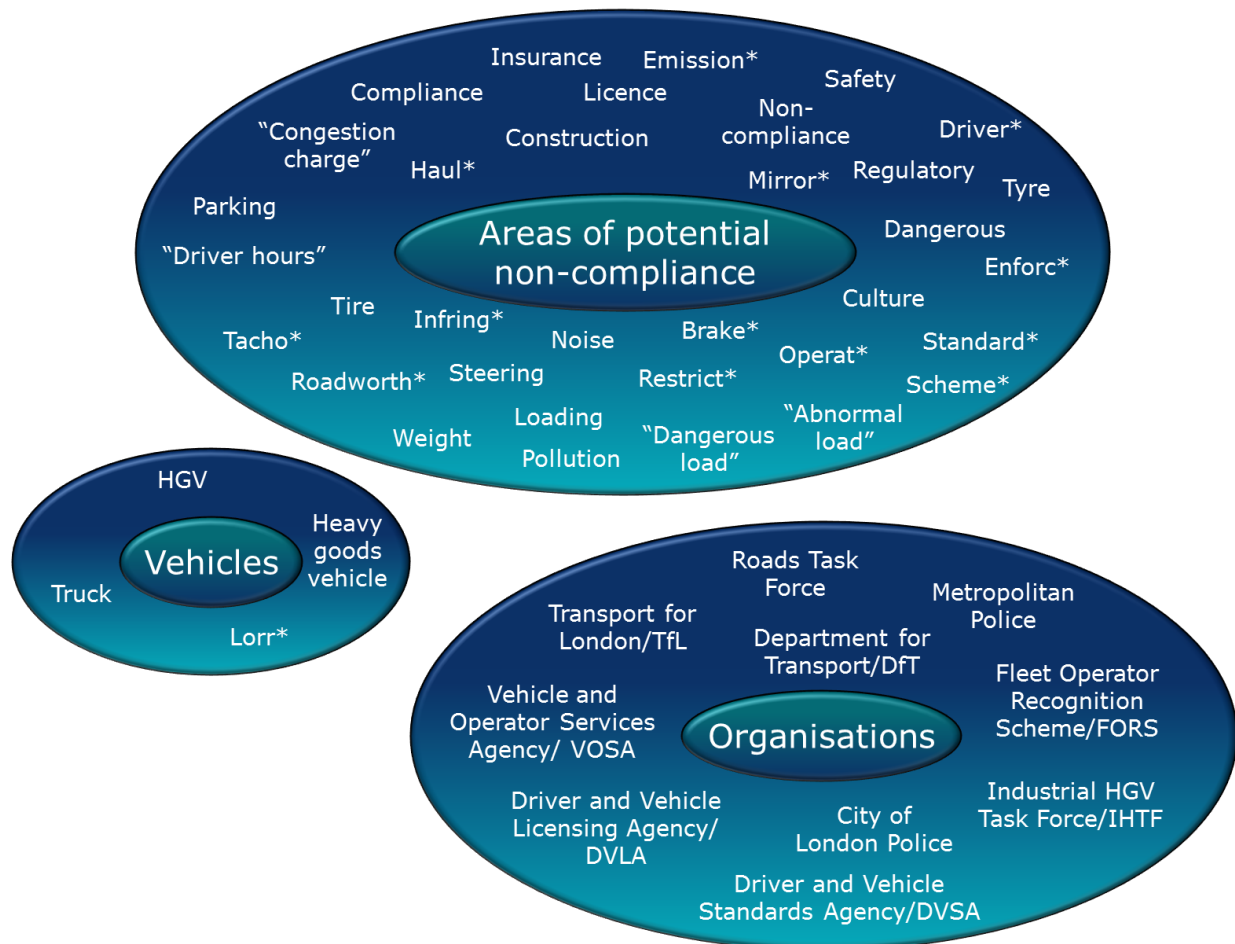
Insurance
Emission*
Compliance
Licence
Safety
"Congestion charge"
Construction
Non-compliance
Driver*
Haul*
Mirror*
Regulatory
Tyre
Parking
Areas of potential non-compliance
Dangerous
"Driver hours"
Enforc*
Tire
Culture
Infring*
Tacho*
Noise
Brake*
Standard*
Operat*
Roadworth*
Steering
Restrict*
Scheme*
Loading
"Abnormal load"
Weight
"Dangerous load"
Pollution

HGV
Vehicles
Heavy goods vehicle
Truck
Lorr*

Roads Task Force
Metropolitan Police
Transport for London/TfL
Department for Transport/DfT
Fleet Operator Recognition Scheme/FORS
Vehicle and Operator Services Agency/ VOSA
Organisations
Industrial HGV Task Force/IHTF
Driver and Vehicle Licensing Agency/ DVLA
City of London Police
Driver and Vehicle Standards Agency/DVSA